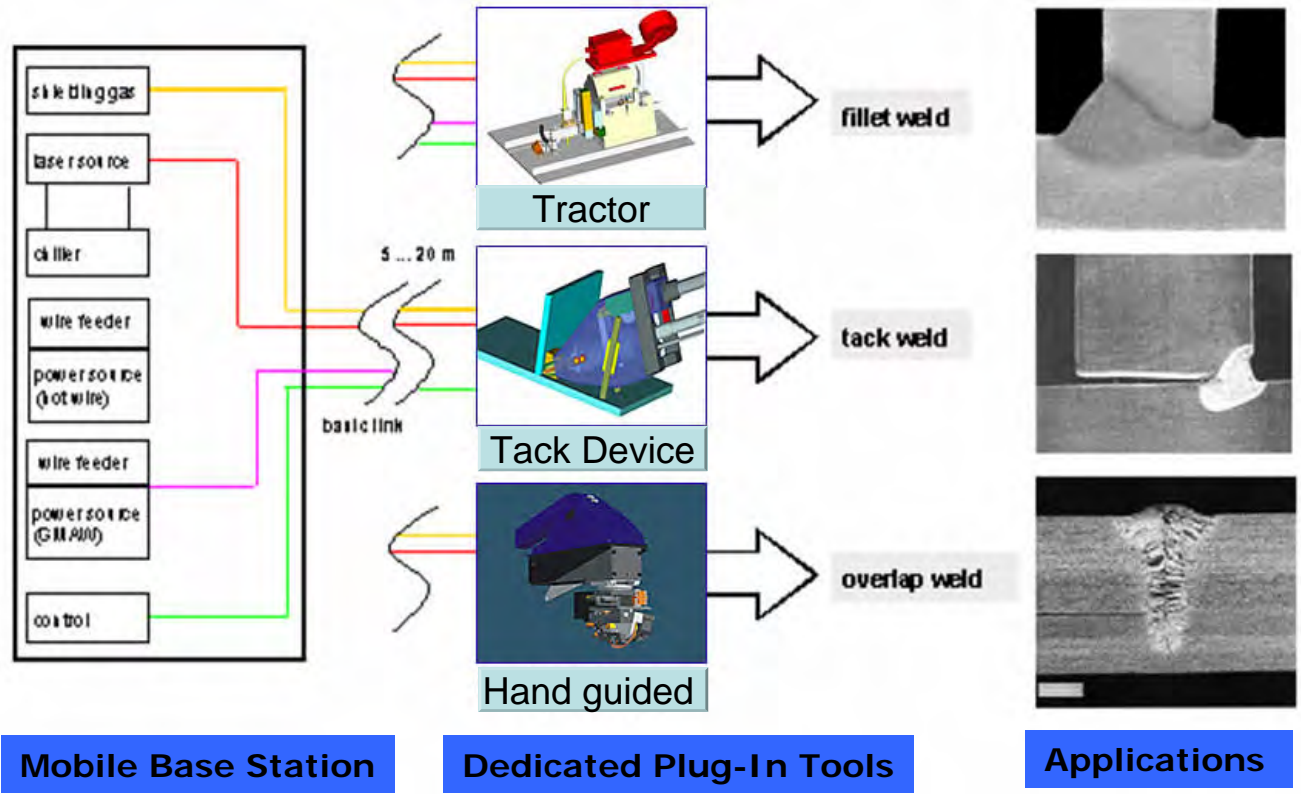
shielding gas

laser source

chiller

wire feeder

power source (hot wire)

wire feeder

power source (GMAW)

control

5 ... 20 m

basic link

Tractor

Tack Device

Hand guided

fillet weld

tack weld

overlap weld

Mobile Base Station

Dedicated Plug-In Tools

Applications